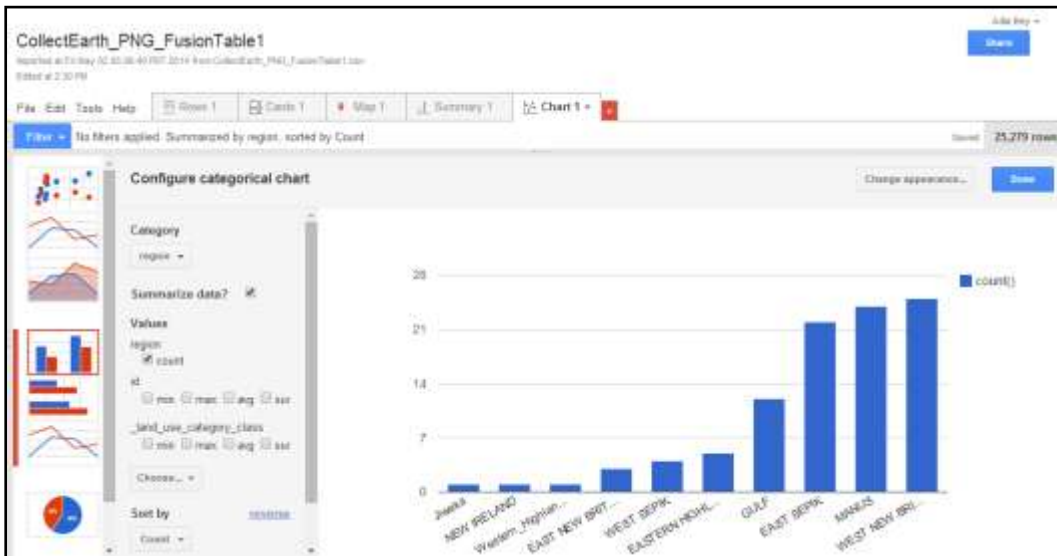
CollectEarth_PNG_FusionTable1

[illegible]

Edited at 2:30 PM

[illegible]

Share

File Edit Tools Help

Rows 1 | Cards 1 | Map 1 | Summary 1 | Chart 1 ▾

Filter ▾ No filters applied. Summarized by region, sorted by Count

Saved 25,279 rows

Configure categorical chart

Change appearance...

Done

Category

region ▾

Summarize data? ☑

Values

region
☑ count

id
☐ min ☐ max ☐ avg ☐ sum

_land_use_category_class
☐ min ☐ max ☐ avg ☐ sum

Choose... ▾

Sort by

reverse

Count ▾

28

21

14

7

0

count()

Jiwaka

NEW IRELAND

Western_Highlan...

EAST NEW BRIT...

WEST SEPIK

EASTERN HIGHL...

GULF

EAST SEPIK

MANUS

WEST NEW BRI...